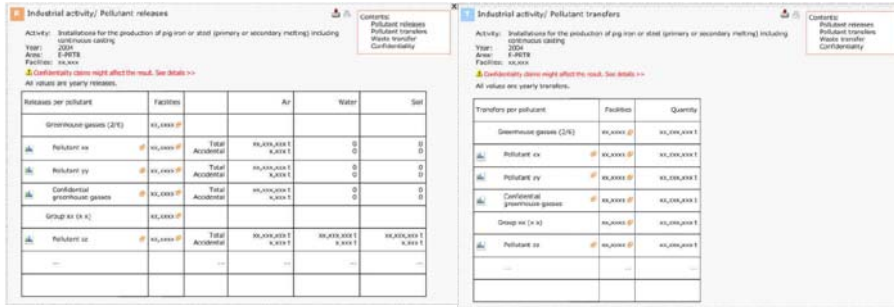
Industrial activity/ Pollutant releases

Contents:
Pollutant releases
Pollutant transfers
Waste transfer
Confidentiality

Activity: Installations for the production of pig iron or steel (primary or secondary melting) including continuous casting
Year: 2004
Area: E-PRTR
Facilities: xx,xxx

Confidentiality claims might affect the result. See details >>

All values are yearly releases.

| Releases per pollutant | Facilities | | Air | Water | Soil |
|---|---|---|---|---|---|
| Greenhouse gasses (2/6) | xx,xxxx | | | | |
| Pollutant xx | xx,xxxx | Total Accidental | xx,xxx,xxx t x,xxx t | 0 0 | 0 0 |
| Pollutant yy | xx,xxxx | Total Accidental | xx,xxx,xxx t x,xxx t | 0 0 | 0 0 |
| Confidential greenhouse gasses | xx,xxxx | Total Accidental | xx,xxx,xxx t x,xxx t | 0 0 | 0 0 |
| Group xx (x x) | xx,xxxx | | | | |
| Pollutant zz | xx,xxxx | Total Accidental | xx,xxx,xxx t x,xxx t | xx,xxx,xxx t x,xxx t | xx,xxx,xxx t x,xxx t |
| ... | ... | | ... | ... | ... |

Industrial activity/ Pollutant transfers

Contents:
Pollutant releases
Pollutant transfers
Waste transfer
Confidentiality

Activity: Installations for the production of pig iron or steel (primary or secondary melting) including continuous casting
Year: 2004
Area: E-PRTR
Facilities: xx,xxx

Confidentiality claims might affect the result. See details >>

All values are yearly transfers.

| Transfers per pollutant | Facilities | Quantity |
|---|---|---|
| Greenhouse gasses (2/6) | xx,xxxx | xx,xxx,xxx t |
| Pollutant xx | xx,xxxx | xx,xxx,xxx t |
| Pollutant yy | xx,xxxx | xx,xxx,xxx t |
| Confidential greenhouse gasses | xx,xxxx | xx,xxx,xxx t |
| Group xx (x x) | xx,xxxx | xx,xxx,xxx t |
| Pollutant zz | xx,xxxx | xx,xxx,xxx t |
| ... | ... | ... |